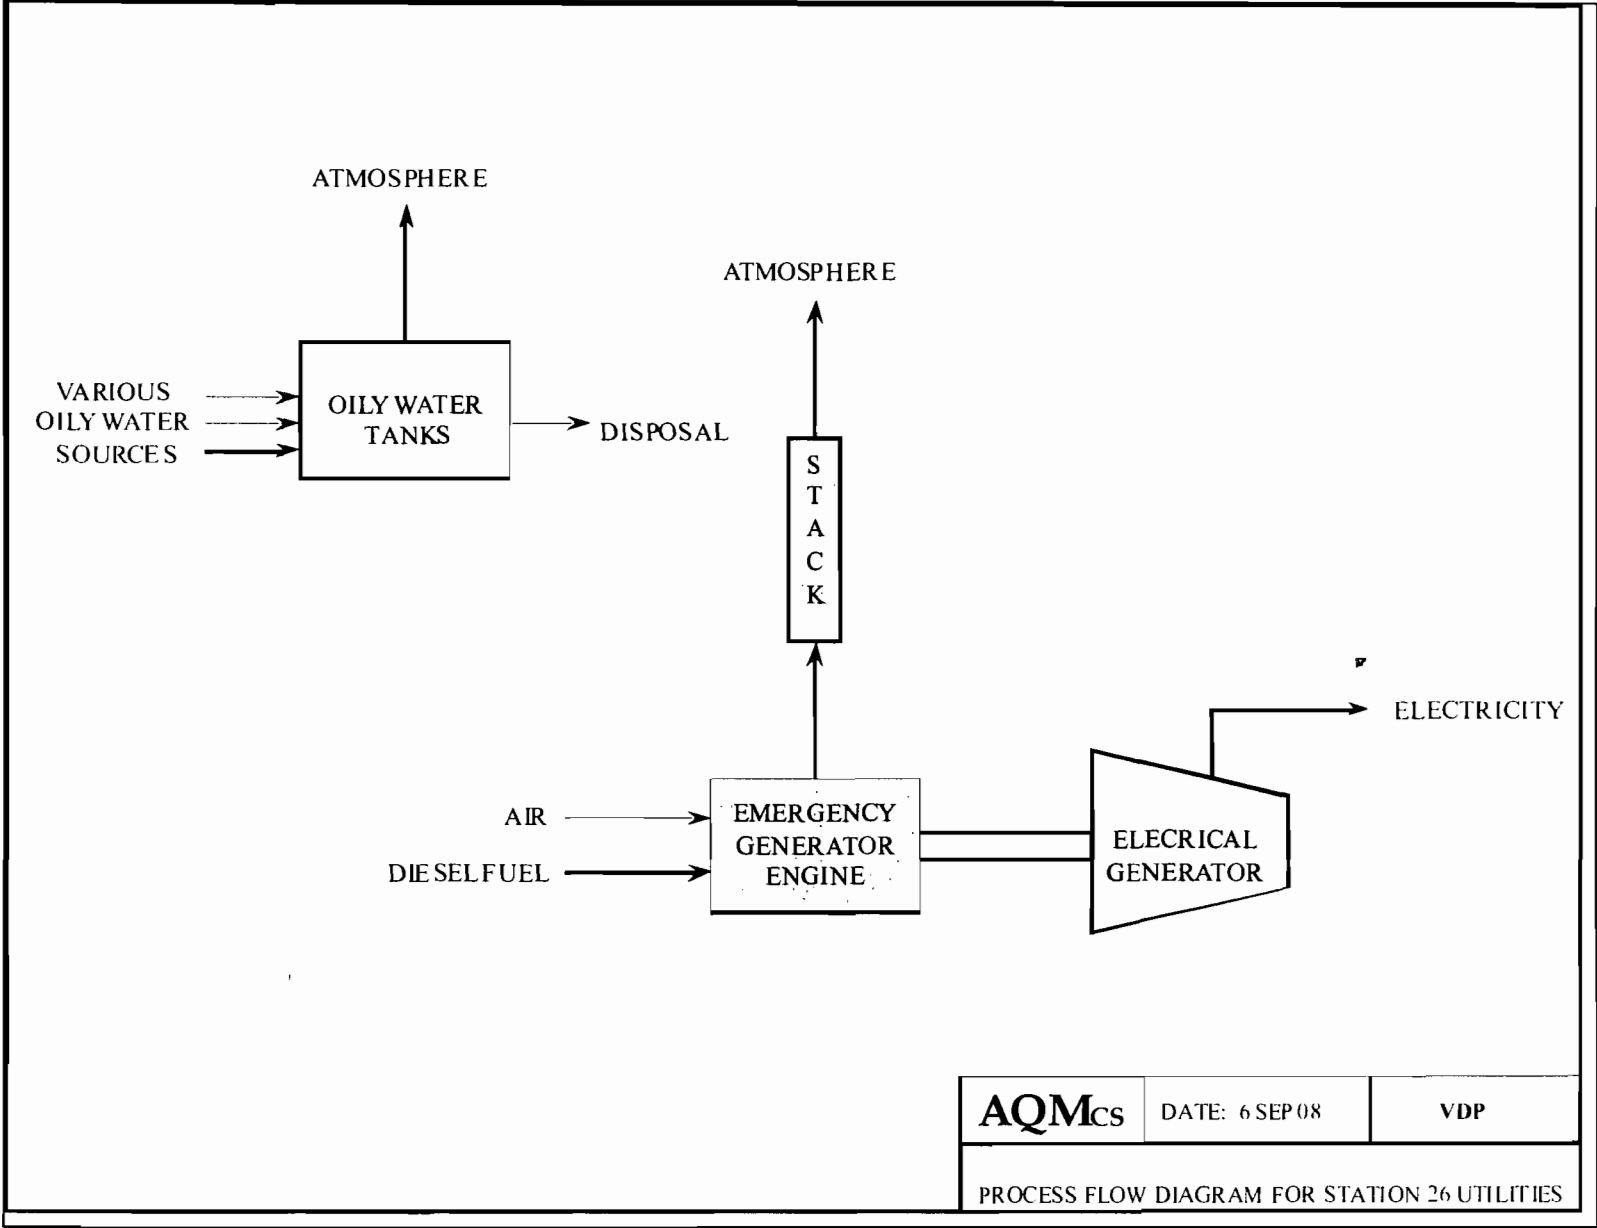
ATMOSPHERE

ATMOSPHERE

VARIOUS
OILY WATER
SOURCES

OILY WATER
TANKS

DISPOSAL

S
T
A
C
K

ELECTRICITY

AIR

DIESEL FUEL

EMERGENCY
GENERATOR
ENGINE

ELECRICAL
GENERATOR

| AQMcs | DATE: 6 SEP 08 | VDP |
|---|---|---|

PROCESS FLOW DIAGRAM FOR STATION 26 UTILITIES